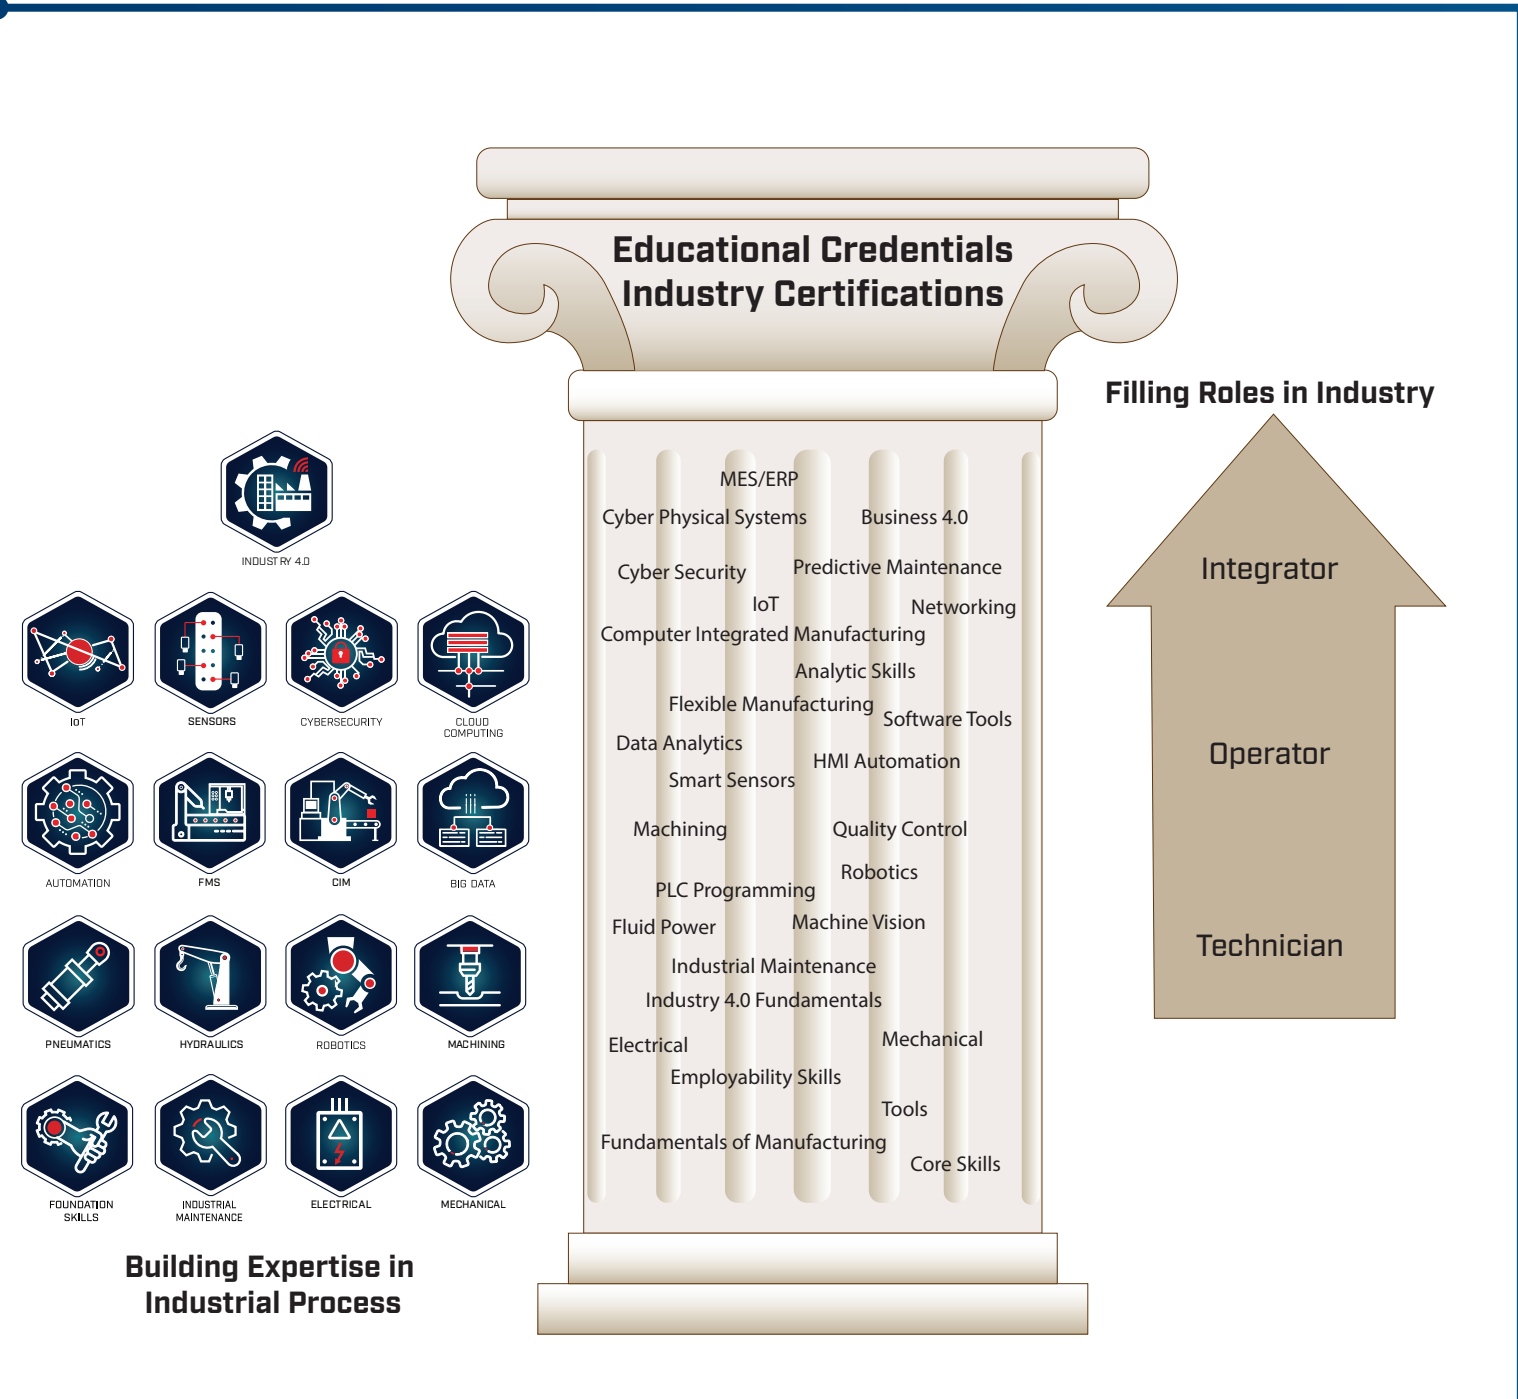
Educational Credentials
Industry Certifications

INDUSTRY 4.0

IOT

SENSORS

CYBERSECURITY

CLOUD COMPUTING

AUTOMATION

FMS

CIM

BIG DATA

PNEUMATICS

HYDRAULICS

ROBOTICS

MACHINING

FOUNDATION SKILLS

INDUSTRIAL MAINTENANCE

ELECTRICAL

MECHANICAL

Building Expertise in Industrial Process

MES/ERP
Cyber Physical Systems
Business 4.0
Cyber Security
Predictive Maintenance
IoT
Networking
Computer Integrated Manufacturing
Analytic Skills
Flexible Manufacturing
Software Tools
Data Analytics
HMI Automation
Smart Sensors
Machining
Quality Control
Robotics
PLC Programming
Fluid Power
Machine Vision
Industrial Maintenance
Industry 4.0 Fundamentals
Electrical
Mechanical
Employability Skills
Tools
Fundamentals of Manufacturing
Core Skills

Filling Roles in Industry

Integrator

Operator

Technician